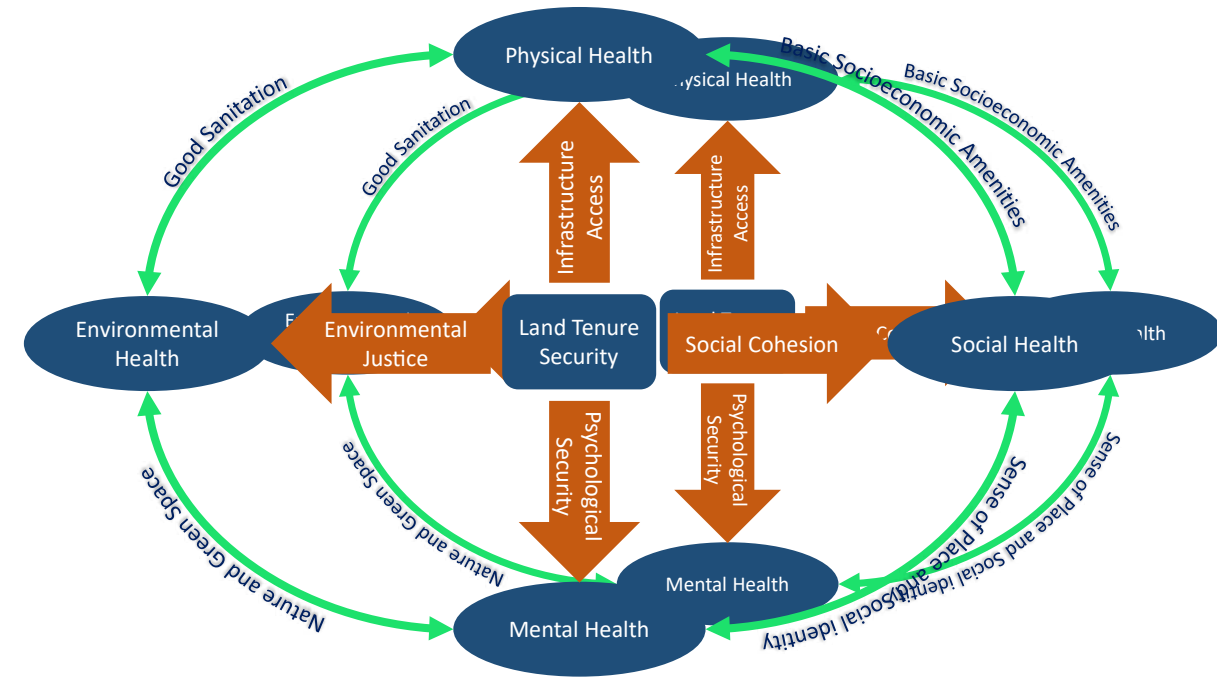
Physical Health

hysical Health

Good Sanitation

Good Sanitation

Basic Socioeconomic Amenities

Basic Socioeconomic Amenities

Infrastructure Access

Infrastructure Access

Environmental Health

E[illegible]

Environmental Justice

Land Tenure Security

Social Cohesion

Social Health

lth

Psychological Security

Psychological Security

Nature and Green Space

Nature and Green Space

Sense of Place and Social identity

Sense of Place and Social identity

Mental Health

Mental Health